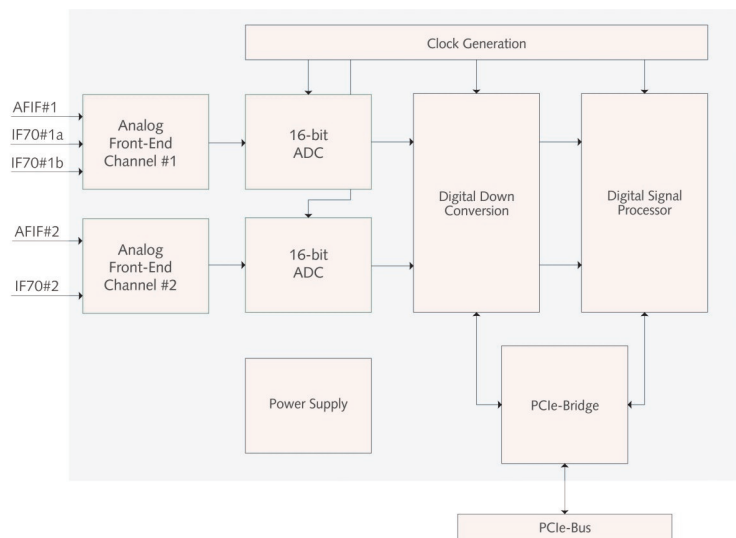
Clock Generation

AFIF#1

IF70#1a

IF70#1b

Analog Front-End Channel #1

16-bit ADC

Digital Down Conversion

Digital Signal Processor

AFIF#2

IF70#2

Analog Front-End Channel #2

16-bit ADC

Power Supply

PCIe-Bridge

PCIe-Bus